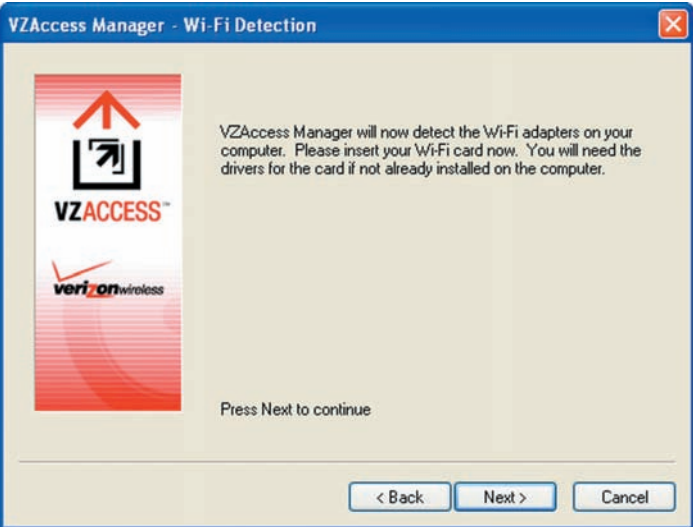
VZAccess Manager - Wi-Fi Detection

VZACCESS™

verizonwireless

VZAccess Manager will now detect the Wi-Fi adapters on your computer. Please insert your Wi-Fi card now. You will need the drivers for the card if not already installed on the computer.

Press Next to continue

< Back

Next >

Cancel